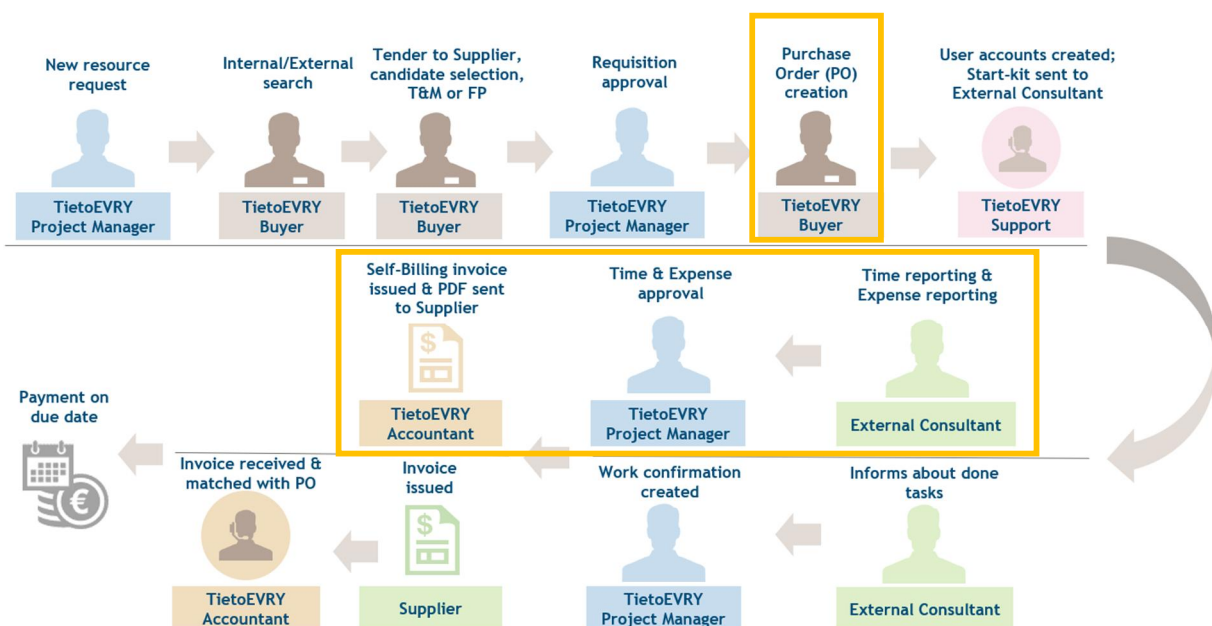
New resource request

TietoEVRY Project Manager

Internal/External search

TietoEVRY Buyer

Tender to Supplier, candidate selection, T&M or FP

TietoEVRY Buyer

Requisition approval

TietoEVRY Project Manager

Purchase Order (PO) creation

TietoEVRY Buyer

User accounts created; Start-kit sent to External Consultant

TietoEVRY Support

Time reporting & Expense reporting

External Consultant

Time & Expense approval

TietoEVRY Project Manager

Self-Billing invoice issued & PDF sent to Supplier

$

TietoEVRY Accountant

Payment on due date

€

Informs about done tasks

External Consultant

Work confirmation created

TietoEVRY Project Manager

Invoice issued

$

Supplier

Invoice received & matched with PO

TietoEVRY Accountant